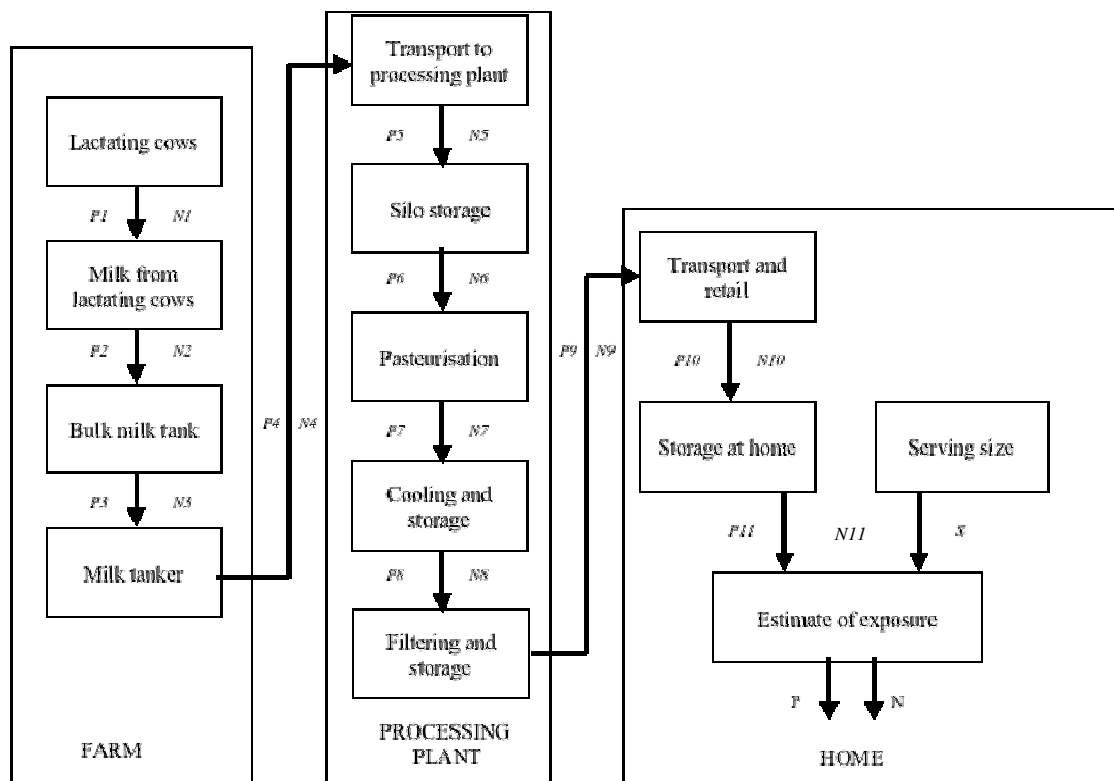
Lactating cows

P1 N1

Milk from lactating cows

P2 N2

Bulk milk tank

P3 N3

Milk tanker

FARM

P4 N4

Transport to processing plant

P5 N5

Silo storage

P6 N6

Pasteurisation

P7 N7

Cooling and storage

P8 N8

Filtering and storage

PROCESSING PLANT

P9 N9

Transport and retail

P10 N10

Storage at home

Serving size

P11 N11 S

Estimate of exposure

P N

HOME